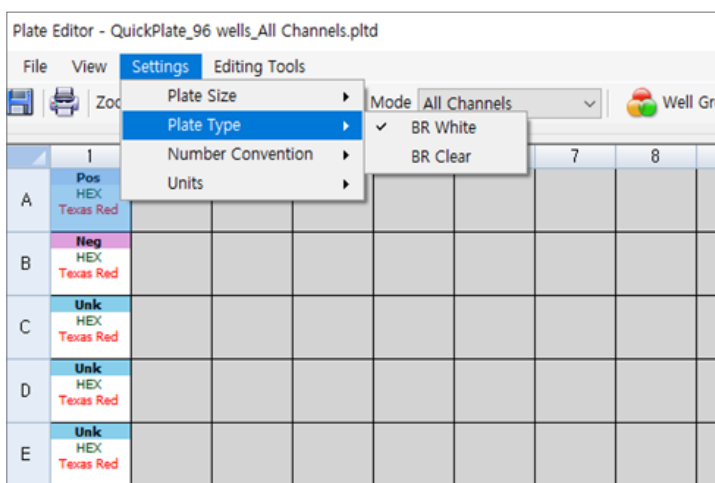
Plate Editor - QuickPlate_96 wells_All Channels.pltd

File View Settings Editing Tools

Zoo

Plate Size
Plate Type
Number Convention
Units

✓ BR White
BR Clear

Mode All Channels

Well Gr

| | 1 | | | | | | 7 | 8 |
|---|---|---|---|---|---|---|---|---|
| A | Pos HEX Texas Red | | | | | | | |
| B | Neg HEX Texas Red | | | | | | | |
| C | Unk HEX Texas Red | | | | | | | |
| D | Unk HEX Texas Red | | | | | | | |
| E | Unk HEX Texas Red | | | | | | | |